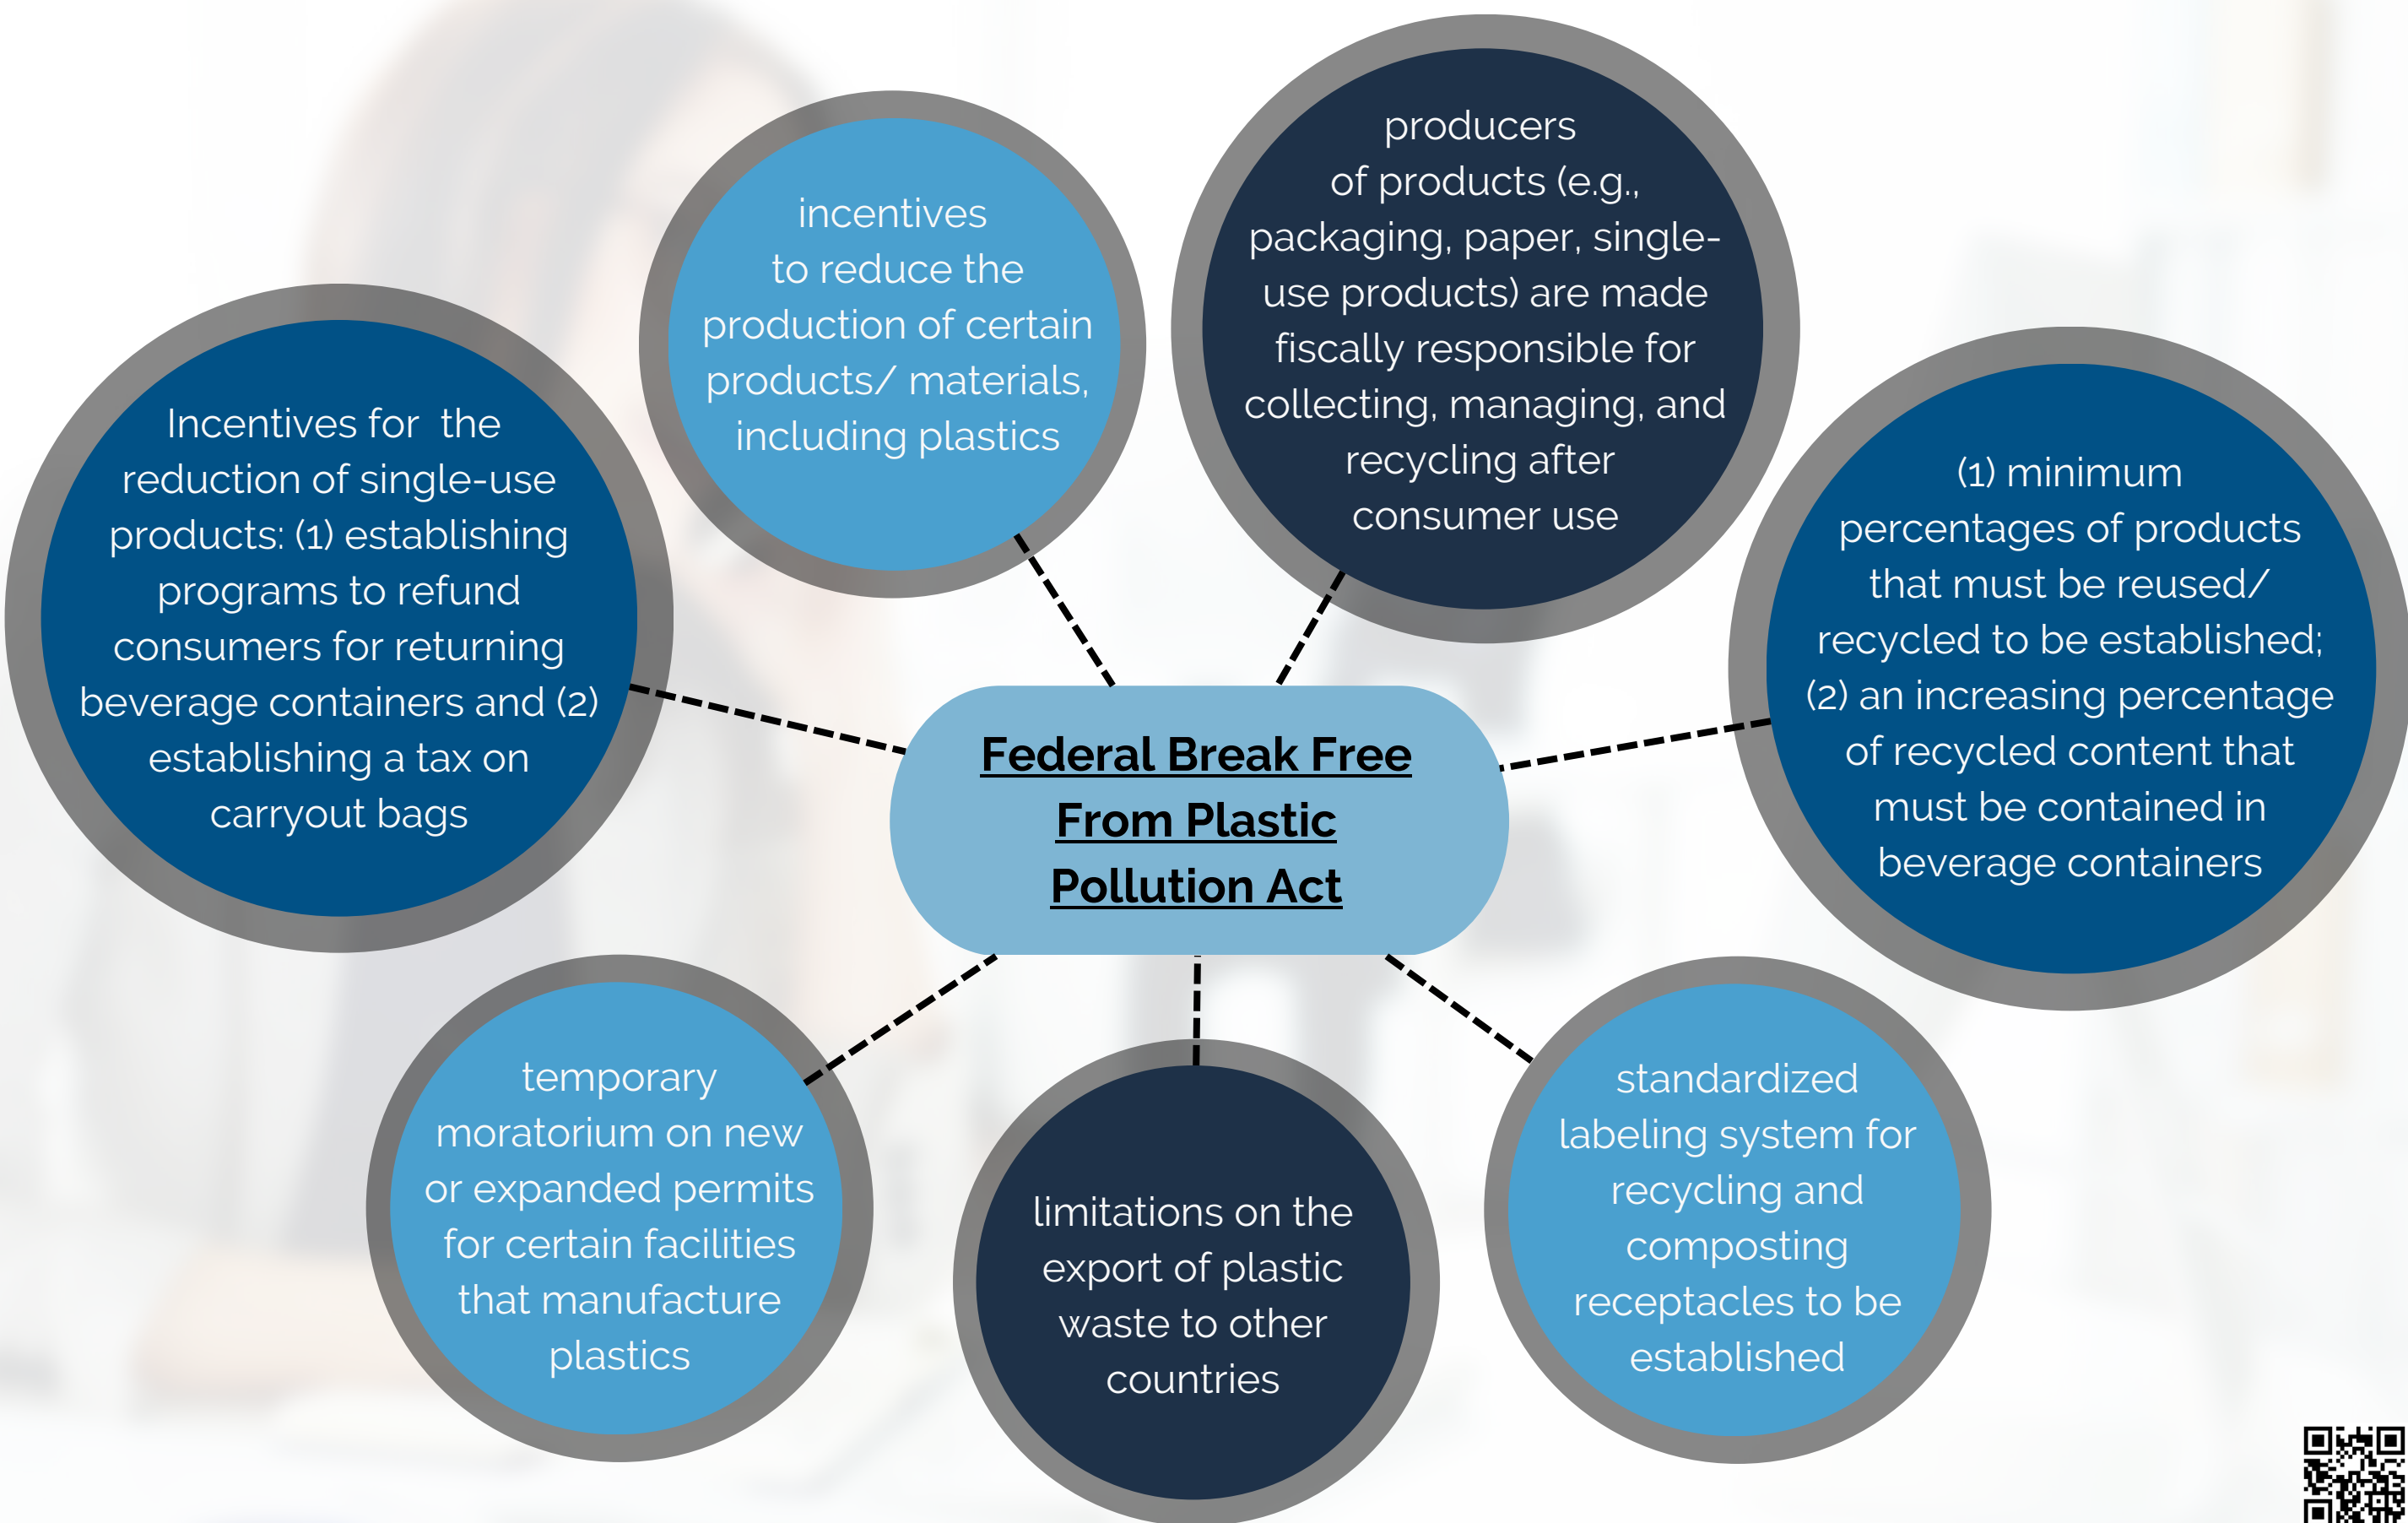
Federal Break Free From Plastic Pollution Act

Incentives for the reduction of single-use products: (1) establishing programs to refund consumers for returning beverage containers and (2) establishing a tax on carryout bags

incentives to reduce the production of certain products/ materials, including plastics

producers of products (e.g., packaging, paper, single-use products) are made fiscally responsible for collecting, managing, and recycling after consumer use

(1) minimum percentages of products that must be reused/ recycled to be established; (2) an increasing percentage of recycled content that must be contained in beverage containers

temporary moratorium on new or expanded permits for certain facilities that manufacture plastics

limitations on the export of plastic waste to other countries

standardized labeling system for recycling and composting receptacles to be established